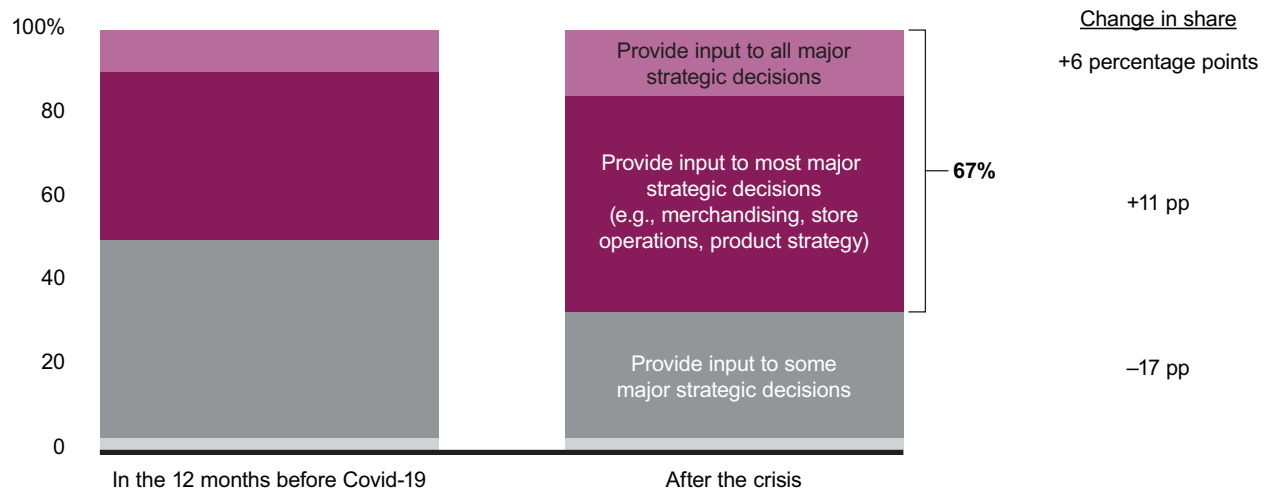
100%
80
60
40
20
0

Change in share

Provide input to all major strategic decisions
+6 percentage points

Provide input to most major strategic decisions (e.g., merchandising, store operations, product strategy)
67%
+11 pp

Provide input to some major strategic decisions
–17 pp

In the 12 months before Covid-19
After the crisis